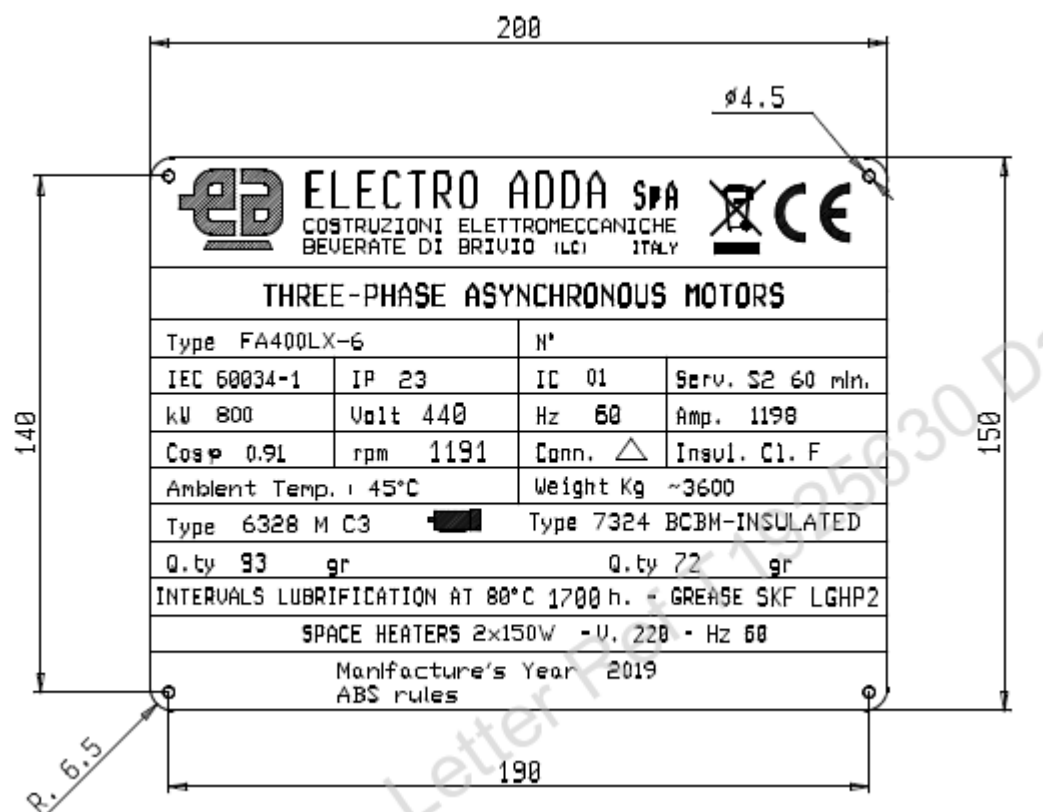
200

ø4.5

ELECTRO ADDA SpA
COSTRUZIONI ELETTROMECCANICHE
BEVERATE DI BRIVIO (LC) ITALY

CE

THREE-PHASE ASYNCHRONOUS MOTORS

| Type FA400LX-6 | | N° | |
|---|---|---|---|
| IEC 60034-1 | IP 23 | IC 01 | Serv. S2 60 min. |
| kW 800 | Volt 440 | Hz 60 | Amp. 1198 |
| Cos φ 0.91 | rpm 1191 | Conn. △ | Insul. Cl. F |
| Ambient Temp. : 45°C | | Weight Kg ~3600 | |

Type 6328 M C3 Type 7324 BCBM-INSULATED

Q.ty 93 gr Q.ty 72 gr

INTERVALS LUBRIFICATION AT 80°C 1700 h. - GREASE SKF LGHP2

SPACE HEATERS 2x150W - V. 220 - Hz 60

Manifacture's Year 2019
ABS rules

140

150

R. 6.5

190

Letter Ref 1925630 D